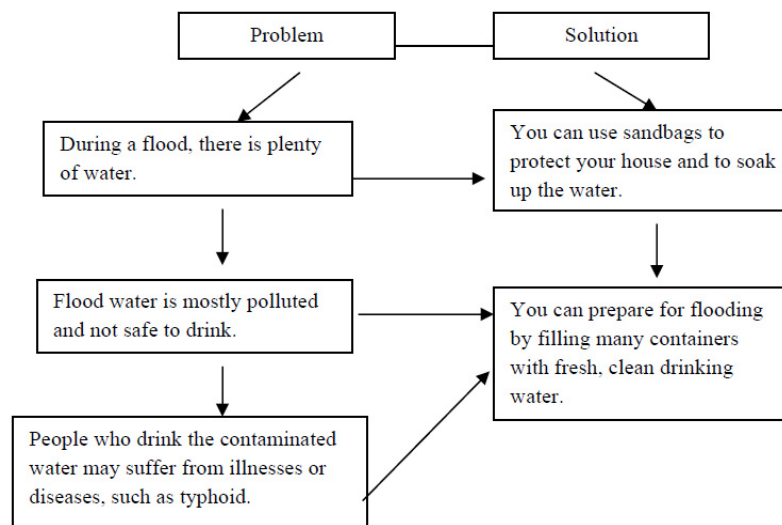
Problem

Solution

During a flood, there is plenty of water.

You can use sandbags to protect your house and to soak up the water.

Flood water is mostly polluted and not safe to drink.

You can prepare for flooding by filling many containers with fresh, clean drinking water.

People who drink the contaminated water may suffer from illnesses or diseases, such as typhoid.